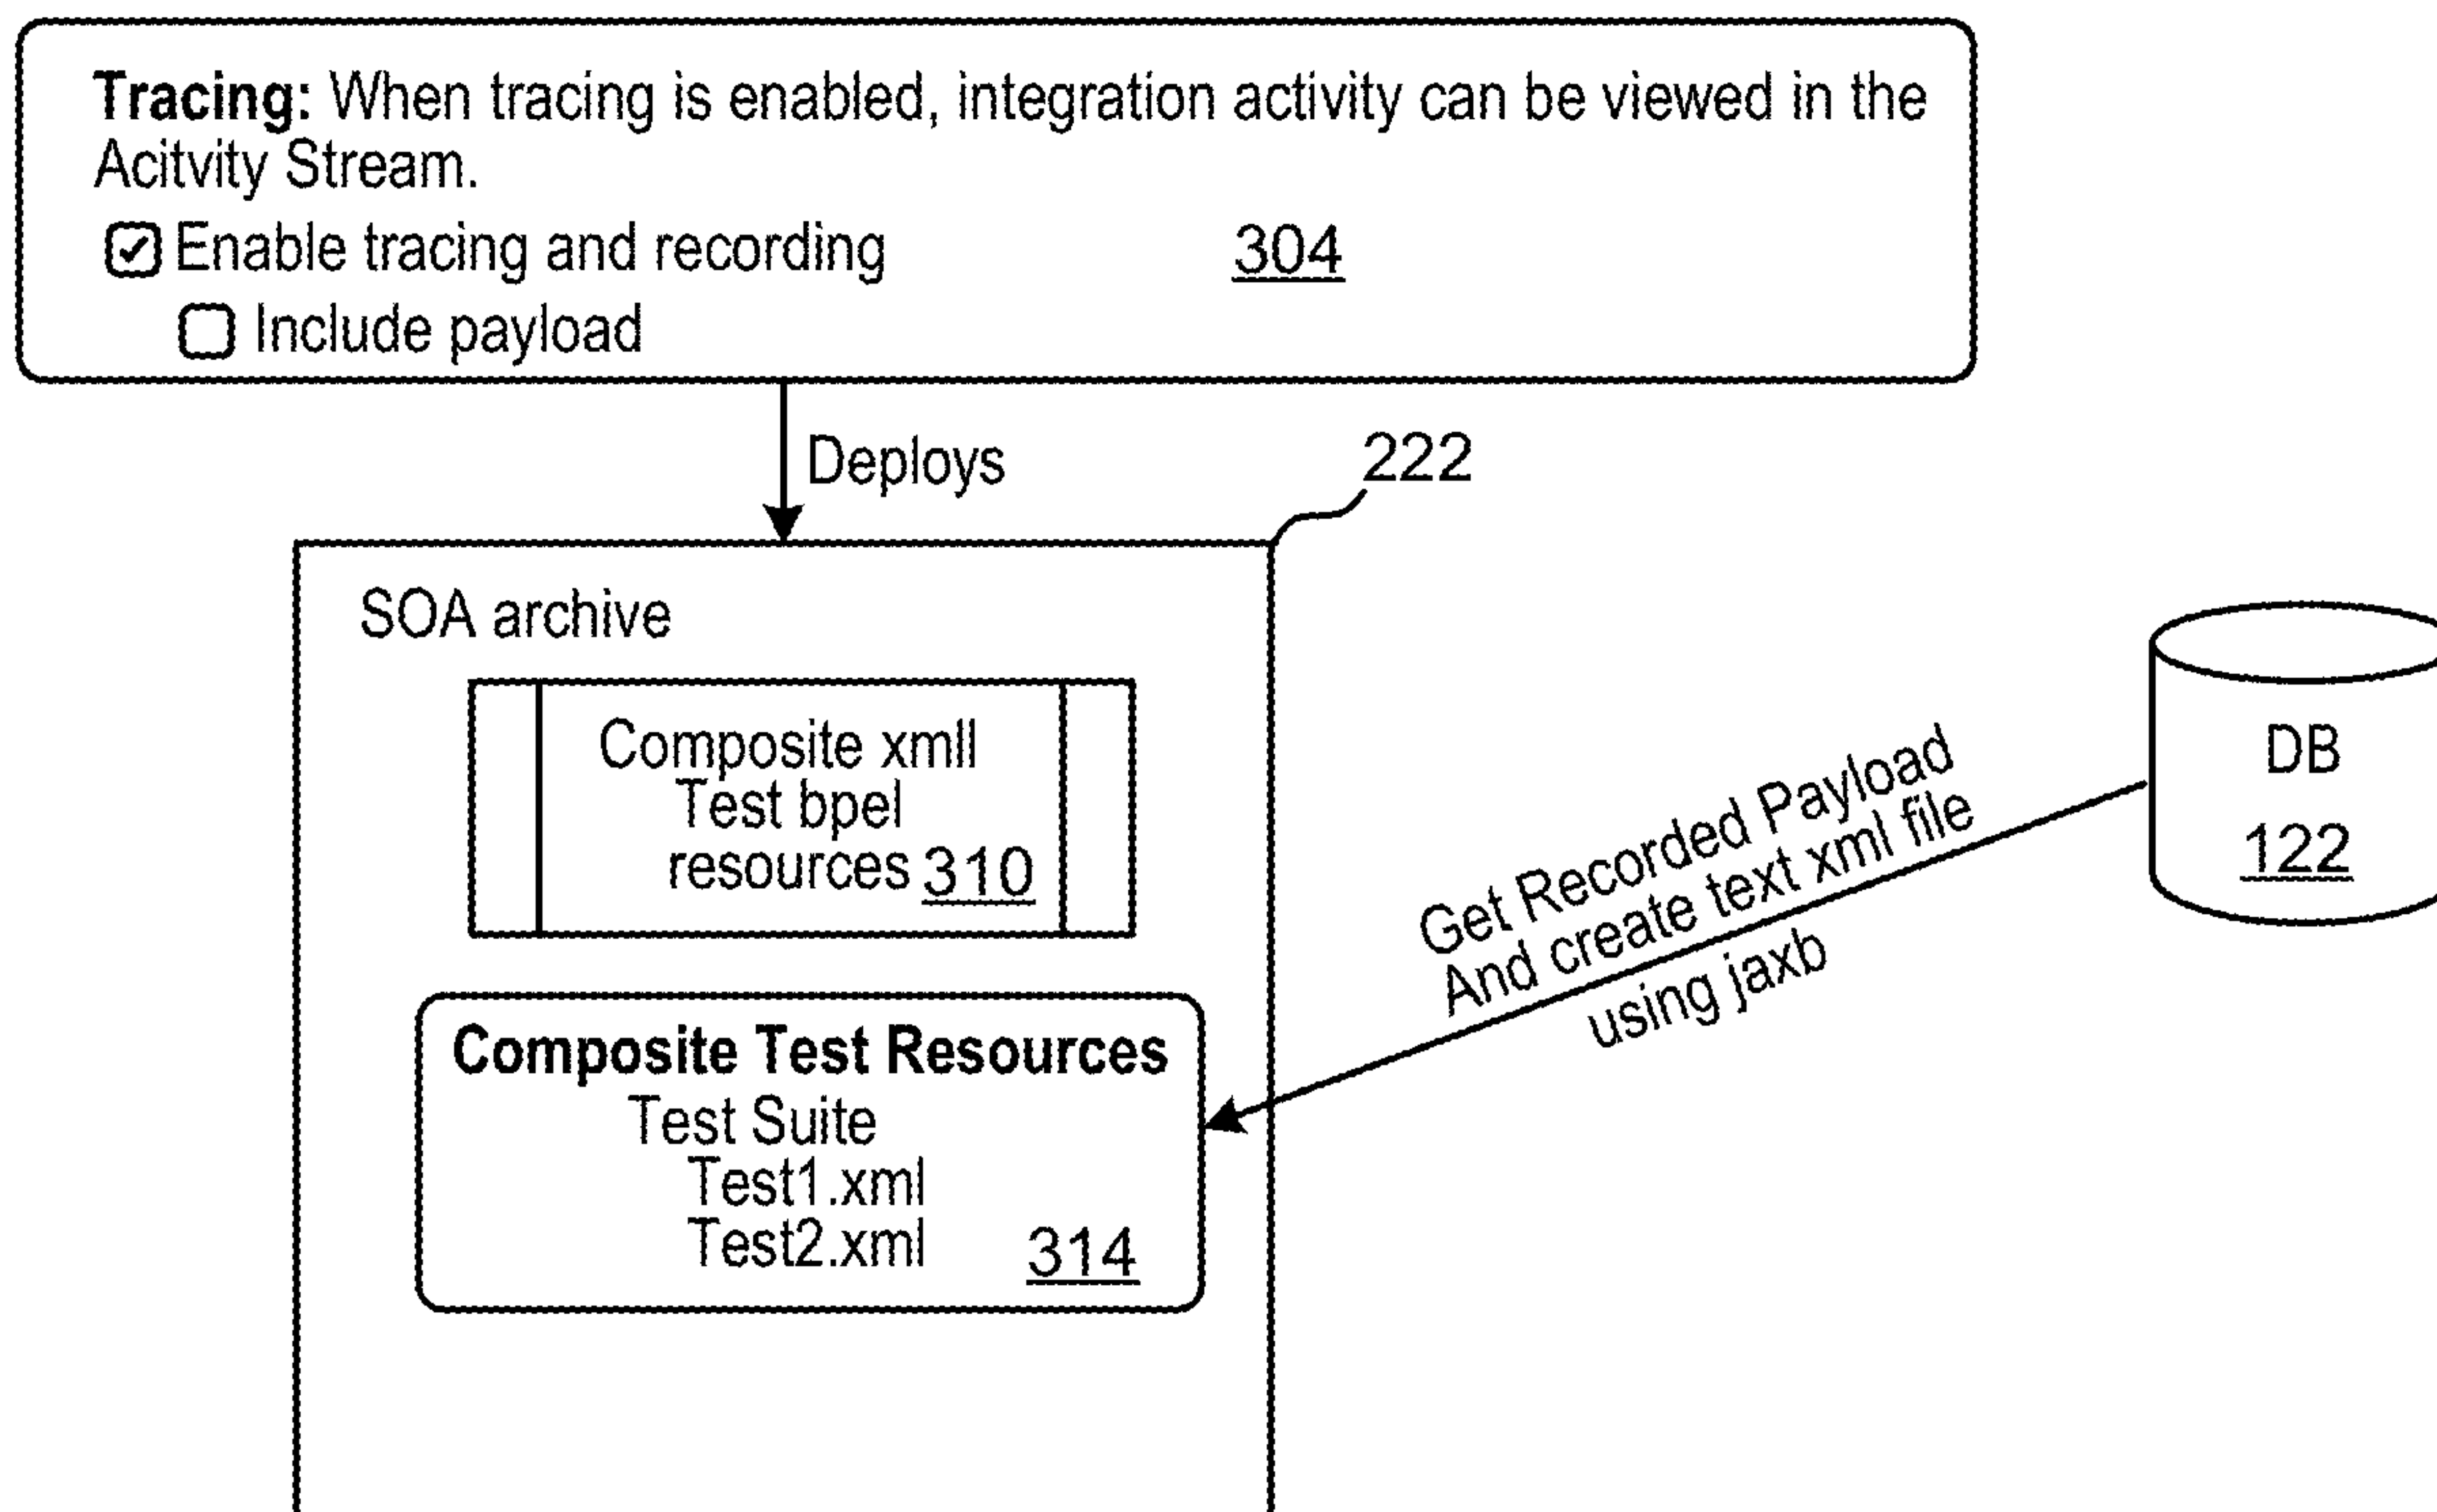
**Tracing:** When tracing is enabled, integration activity can be viewed in the Acitvity Stream.

☑ Enable tracing and recording

☐ Include payload

304

Deploys

222

SOA archive

Composite xmll
Test bpel
resources 310

Composite Test Resources
Test Suite
Test1.xml
Test2.xml
314

Get Recorded Payload
And create text xml file
using jaxb

DB
122